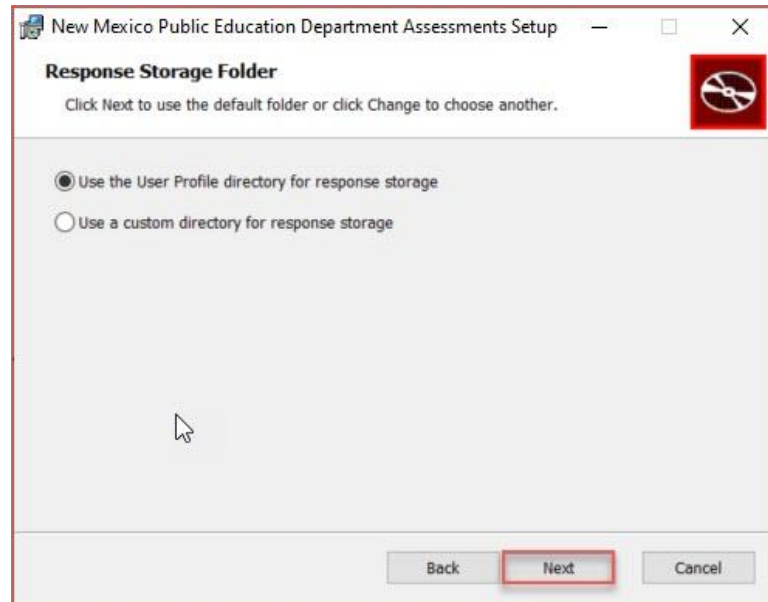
New Mexico Public Education Department Assessments Setup

Response Storage Folder

Click Next to use the default folder or click Change to choose another.

Use the User Profile directory for response storage

Use a custom directory for response storage

Back Next Cancel